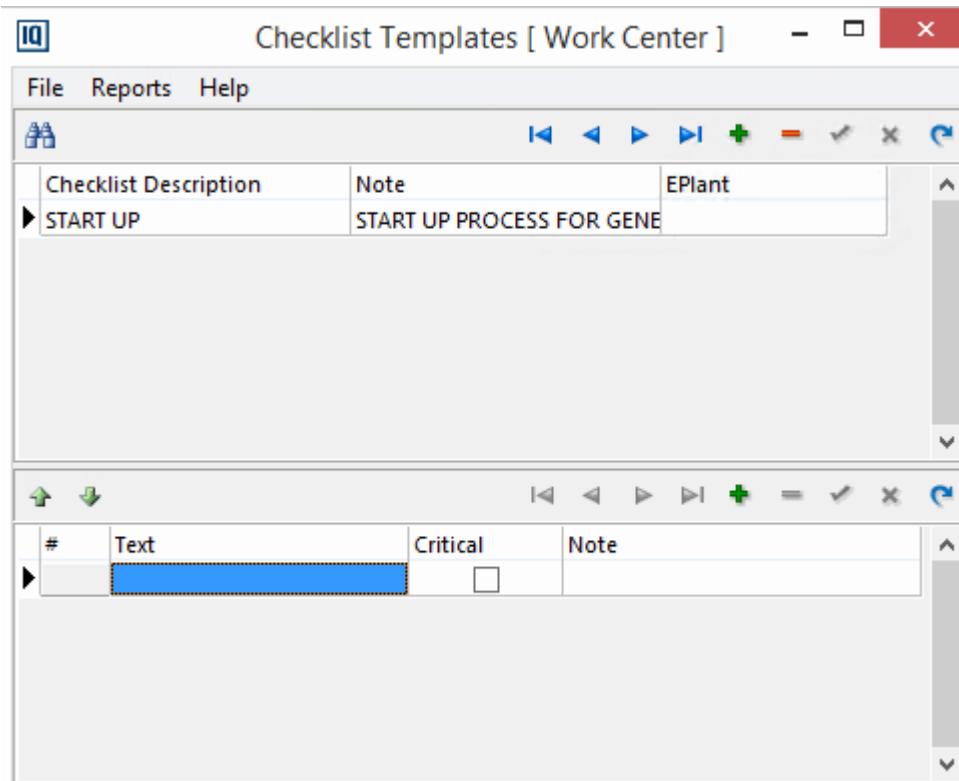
IQ Checklist Templates [ Work Center ]

File Reports Help

| Checklist Description | Note | EPlant |
|---|---|---|
| START UP | START UP PROCESS FOR GENE | |

| # | Text | Critical | Note |
|---|---|---|---|
| | | ☐ | |